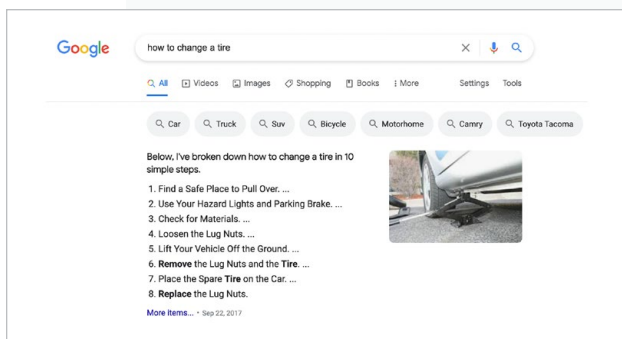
Google

how to change a tire

All Videos Images Shopping Books More Settings Tools

Car Truck Suv Bicycle Motorhome Camry Toyota Tacoma

Below, I've broken down how to change a tire in 10 simple steps.

1. Find a Safe Place to Pull Over. ...
2. Use Your Hazard Lights and Parking Brake. ...
3. Check for Materials. ...
4. Loosen the Lug Nuts. ...
5. Lift Your Vehicle Off the Ground. ...
6. **Remove** the Lug Nuts and the **Tire**. ...
7. Place the Spare **Tire** on the Car. ...
8. **Replace** the Lug Nuts.

More items... • Sep 22, 2017